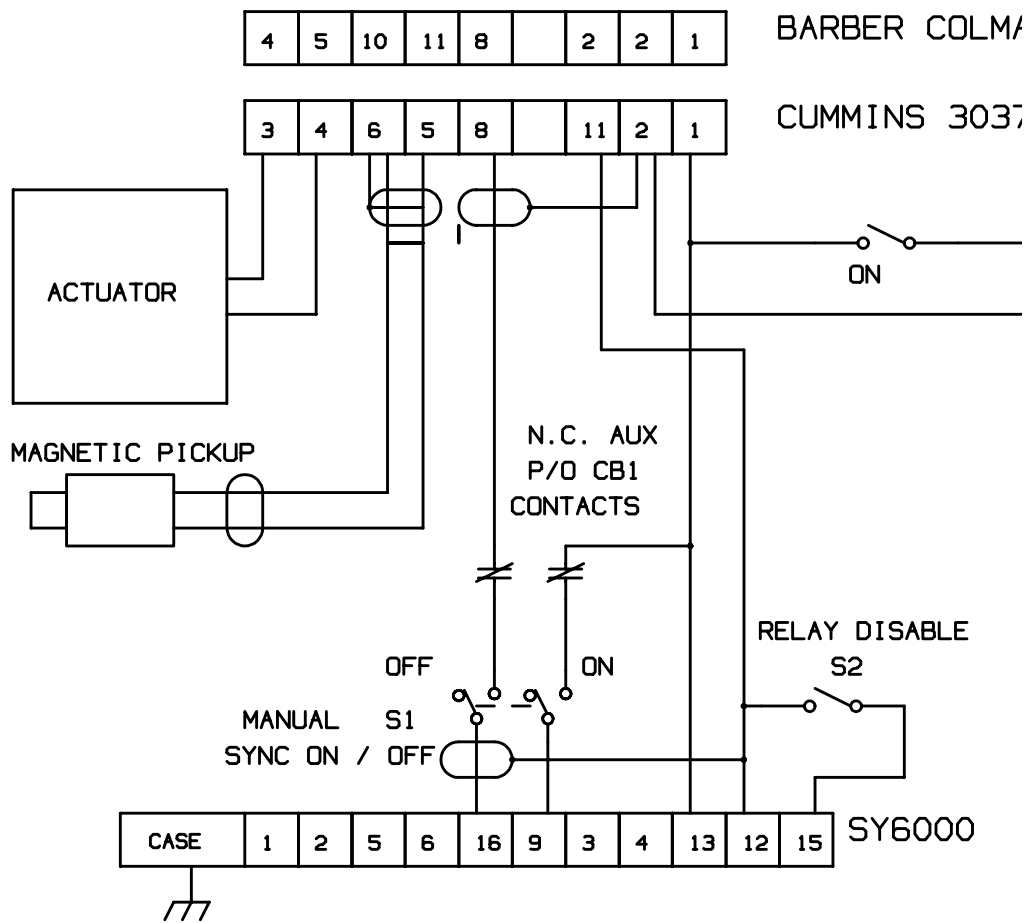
| 4 | 5 | 10 | 11 | 8 | | 2 | 2 | 1 |
|---|---|---|---|---|---|---|---|---|

BARBER COLMA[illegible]

| 3 | 4 | 6 | 5 | 8 | | 11 | 2 | 1 |
|---|---|---|---|---|---|---|---|---|

CUMMINS 3037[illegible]

ACTUATOR

ON

MAGNETIC PICKUP

N.C. AUX
P/O CB1
CONTACTS

RELAY DISABLE
S2

OFF

ON

MANUAL S1
SYNC ON / OFF

| CASE | 1 | 2 | 5 | 6 | 16 | 9 | 3 | 4 | 13 | 12 | 15 |
|---|---|---|---|---|---|---|---|---|---|---|---|

SY6000